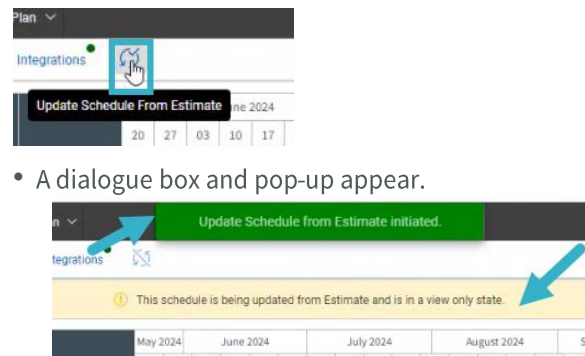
Plan

Integrations

Update Schedule From Estimate

ne 2024

20 27 03 10 17

• A dialogue box and pop-up appear.

n

Update Schedule from Estimate initiated.

tegrations

This schedule is being updated from Estimate and is in a view only state.

May 2024 June 2024 July 2024 August 2024 S